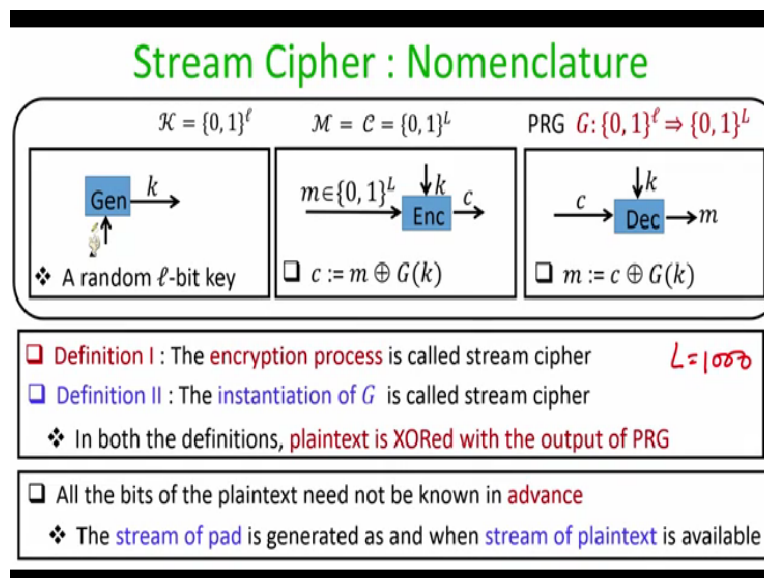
Stream Cipher : Nomenclature

$\mathcal{K} = \{0,1\}^{\ell}$

$\mathcal{M} = \mathcal{C} = \{0,1\}^{L}$

PRG $G: \{0,1\}^{\ell} \Rightarrow \{0,1\}^{L}$

Gen $k$

❖ A random $\ell$-bit key

$m \in \{0,1\}^{L}$ $k$ Enc $c$

❑ $c := m \oplus G(k)$

$c$ $k$ Dec $m$

❑ $m := c \oplus G(k)$

❑ Definition I : The encryption process is called stream cipher

$L = 1000$

❑ Definition II : The instantiation of $G$ is called stream cipher

❖ In both the definitions, plaintext is XORed with the output of PRG

❑ All the bits of the plaintext need not be known in advance

❖ The stream of pad is generated as and when stream of plaintext is available